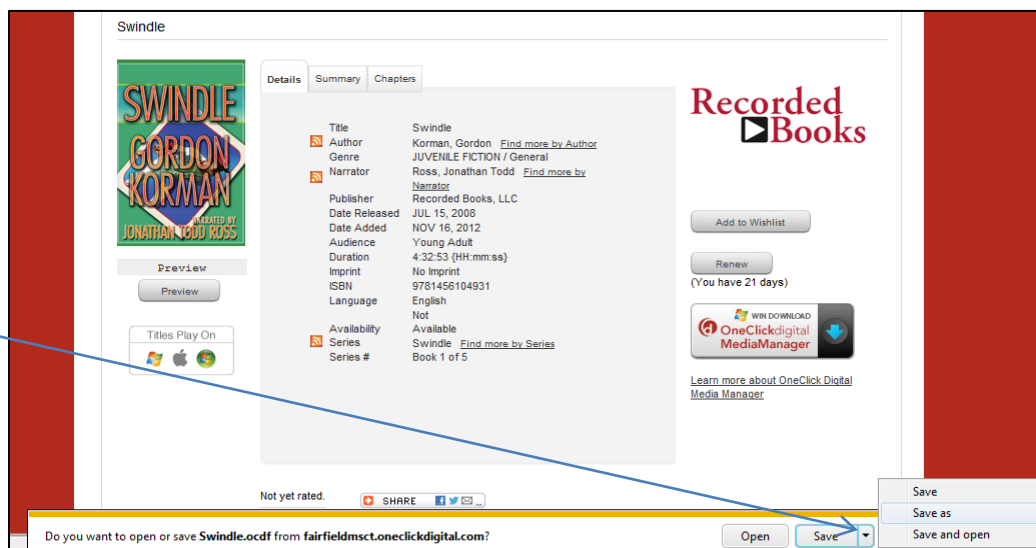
Swindle

SWINDLE
GORDON KORMAN
NARRATED BY JONATHAN TODD ROSS

Preview
Preview

Titles Play On

Details | Summary | Chapters

| | |
|---|---|
| Title | Swindle |
| Author | Korman, Gordon Find more by Author |
| Genre | JUVENILE FICTION / General |
| Narrator | Ross, Jonathan Todd Find more by Narrator |
| Publisher | Recorded Books, LLC |
| Date Released | JUL 15, 2008 |
| Date Added | NOV 16, 2012 |
| Audience | Young Adult |
| Duration | 4:32:53 {HH:mm:ss} |
| Imprint | No Imprint |
| ISBN | 9781456104931 |
| Language | English |
| | Not |
| Availability | Available |
| Series | Swindle Find more by Series |
| Series # | Book 1 of 5 |

Recorded Books

Add to Wishlist

Renew
(You have 21 days)

WIN DOWNLOAD
OneClickdigital MediaManager

Learn more about OneClick Digital Media Manager

Not yet rated.

SHARE

Do you want to open or save Swindle.ocdf from fairfieldmsct.oneclickdigital.com?

Open
Save

Save
Save as
Save and open